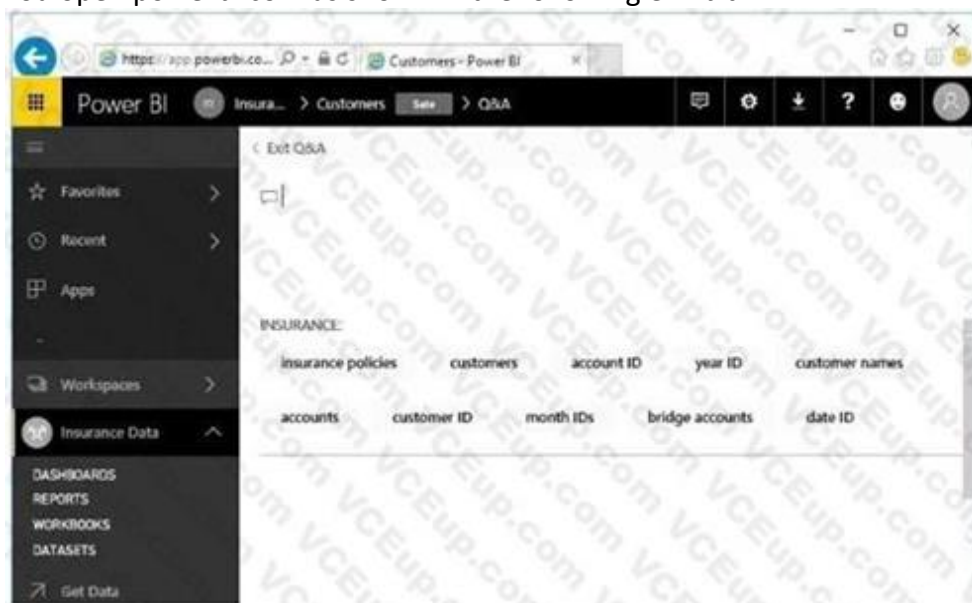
https://app.powerbi.co...
Customers - Power BI

Power BI
Insura... > Customers Sale > Q&A

< Exit Q&A

Favorites
Recent
Apps
Workspaces
Insurance Data
DASHBOARDS
REPORTS
WORKBOOKS
DATASETS
Get Data

INSURANCE:
insurance policies
customers
account ID
year ID
customer names
accounts
customer ID
month IDs
bridge accounts
date ID

VCEup.com